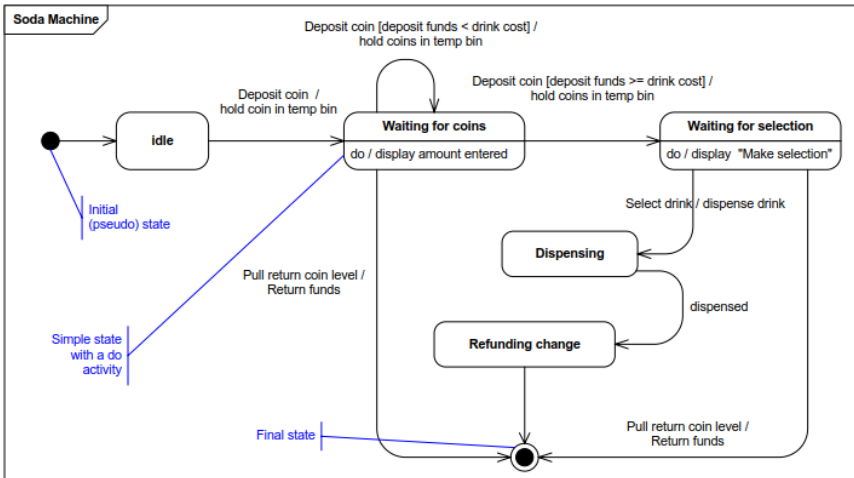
Soda Machine

Deposit coin [deposit funds < drink cost] / hold coins in temp bin

Deposit coin / hold coin in temp bin

Deposit coin [deposit funds >= drink cost] / hold coins in temp bin

idle

Waiting for coins

do / display amount entered

Waiting for selection

do / display "Make selection"

Initial (pseudo) state

Select drink / dispense drink

Dispensing

Pull return coin level / Return funds

dispensed

Simple state with a do activity

Refunding change

Final state

Pull return coin level / Return funds